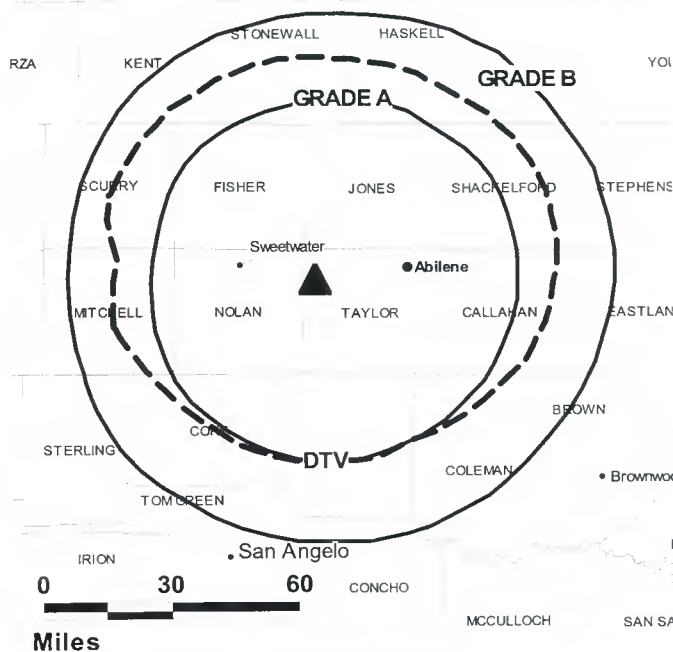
RZA
KENT
STONEWALL
HASKELL
YOU
GRADE B
GRADE A
SCURRY
FISHER
JONES
SHACKELFORD
STEPHENS
Sweetwater
Abilene
MITCHELL
NOLAN
TAYLOR
CALLAHAN
EASTLAN
BROWN
STERLING
COKE
DTV
COLEMAN
Brownwo
TOM GREEN
IRION
San Angelo
0
30
60
CONCHO
MCCULLOCH
SAN SA
Miles